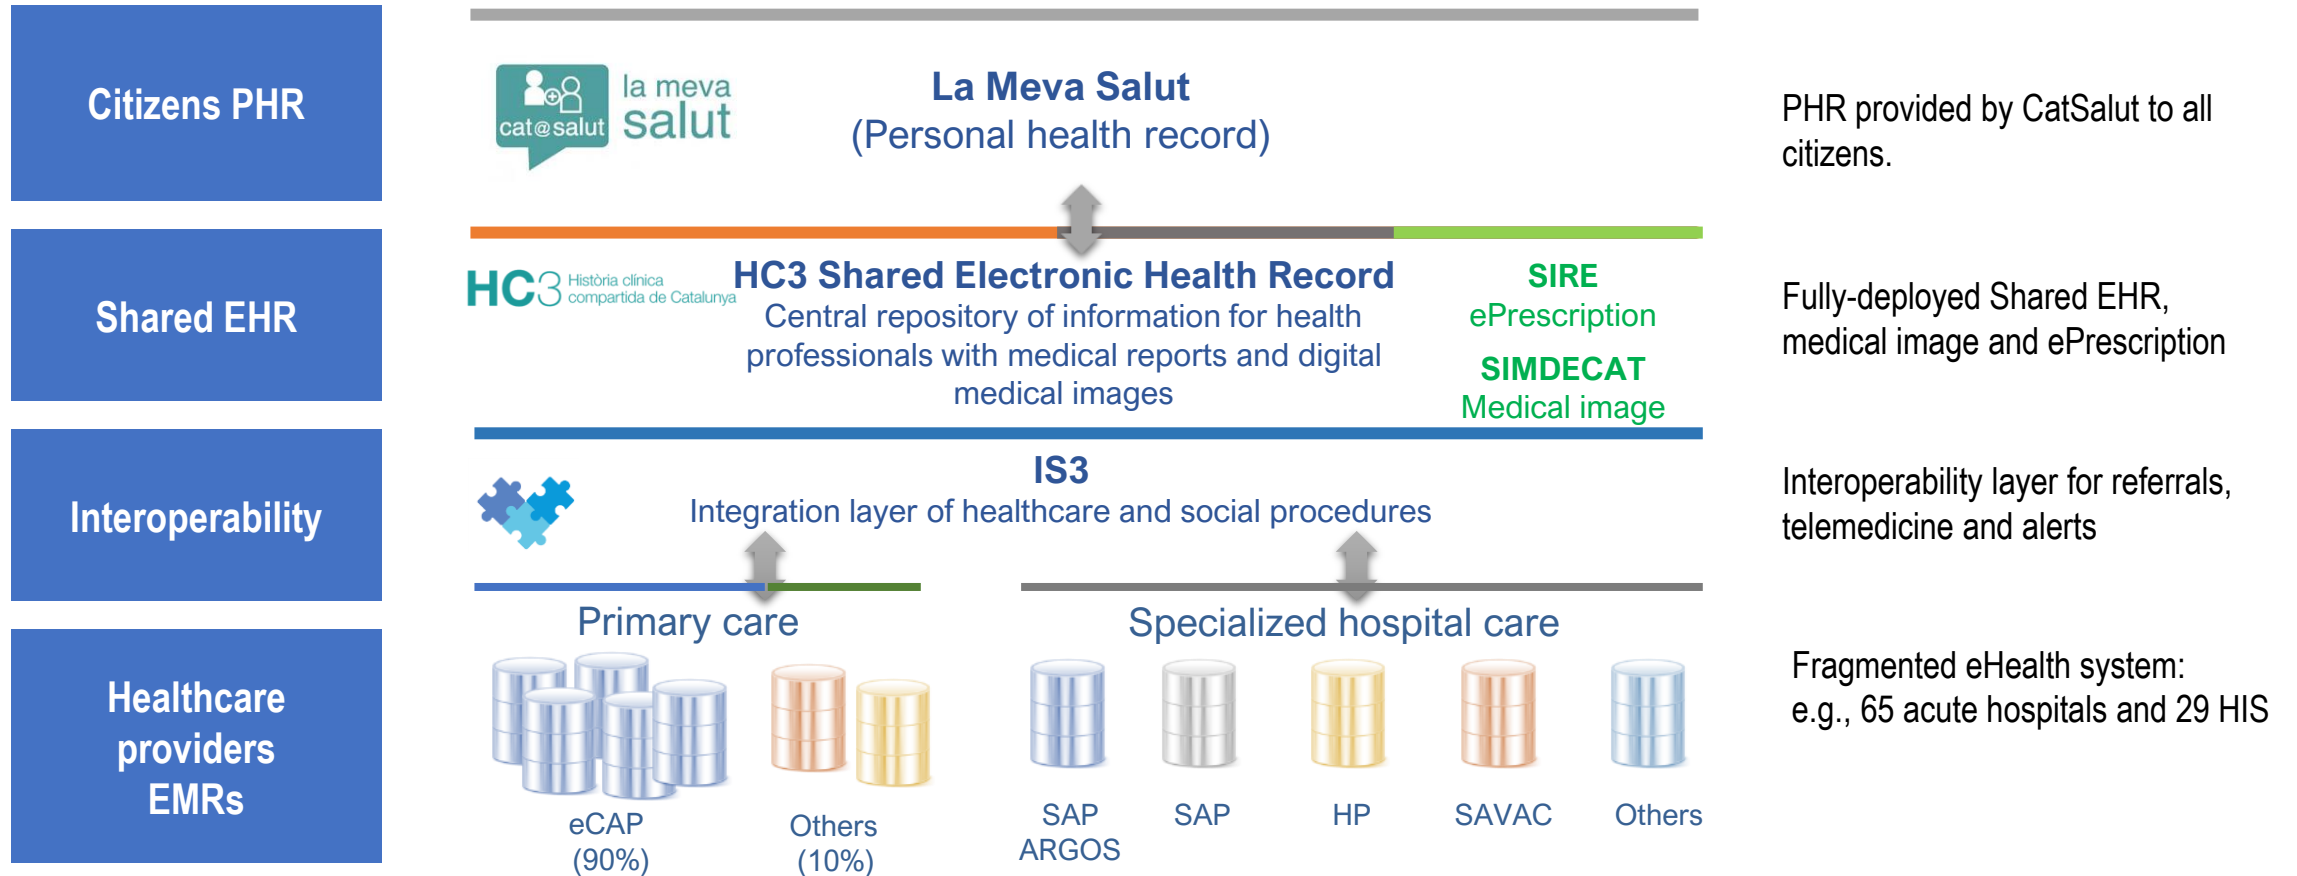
Citizens PHR

cat@salut la meva salut

La Meva Salut
(Personal health record)

PHR provided by CatSalut to all citizens.

Shared EHR

HC3 Història clínica compartida de Catalunya

HC3 Shared Electronic Health Record
Central repository of information for health professionals with medical reports and digital medical images

SIRE
ePrescription

SIMDECAT
Medical image

Fully-deployed Shared EHR, medical image and ePrescription

Interoperability

IS3
Integration layer of healthcare and social procedures

Interoperability layer for referrals, telemedicine and alerts

Healthcare providers EMRs

Primary care

eCAP
(90%)

Others
(10%)

Specialized hospital care

SAP ARGOS

SAP

HP

SAVAC

Others

Fragmented eHealth system:
e.g., 65 acute hospitals and 29 HIS